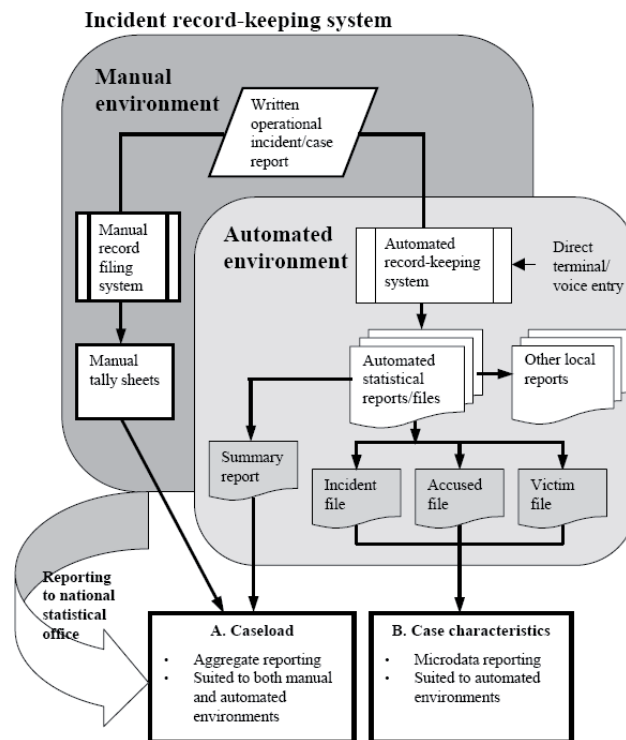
Incident record-keeping system

Manual environment

Written operational incident/case report

Manual record filing system

Manual tally sheets

Automated environment

Automated record-keeping system

Direct terminal/ voice entry

Automated statistical reports/files

Other local reports

Summary report

Incident file

Accused file

Victim file

Reporting to national statistical office

A. Caseload

- Aggregate reporting
- Suited to both manual and automated environments

B. Case characteristics

- Microdata reporting
- Suited to automated environments